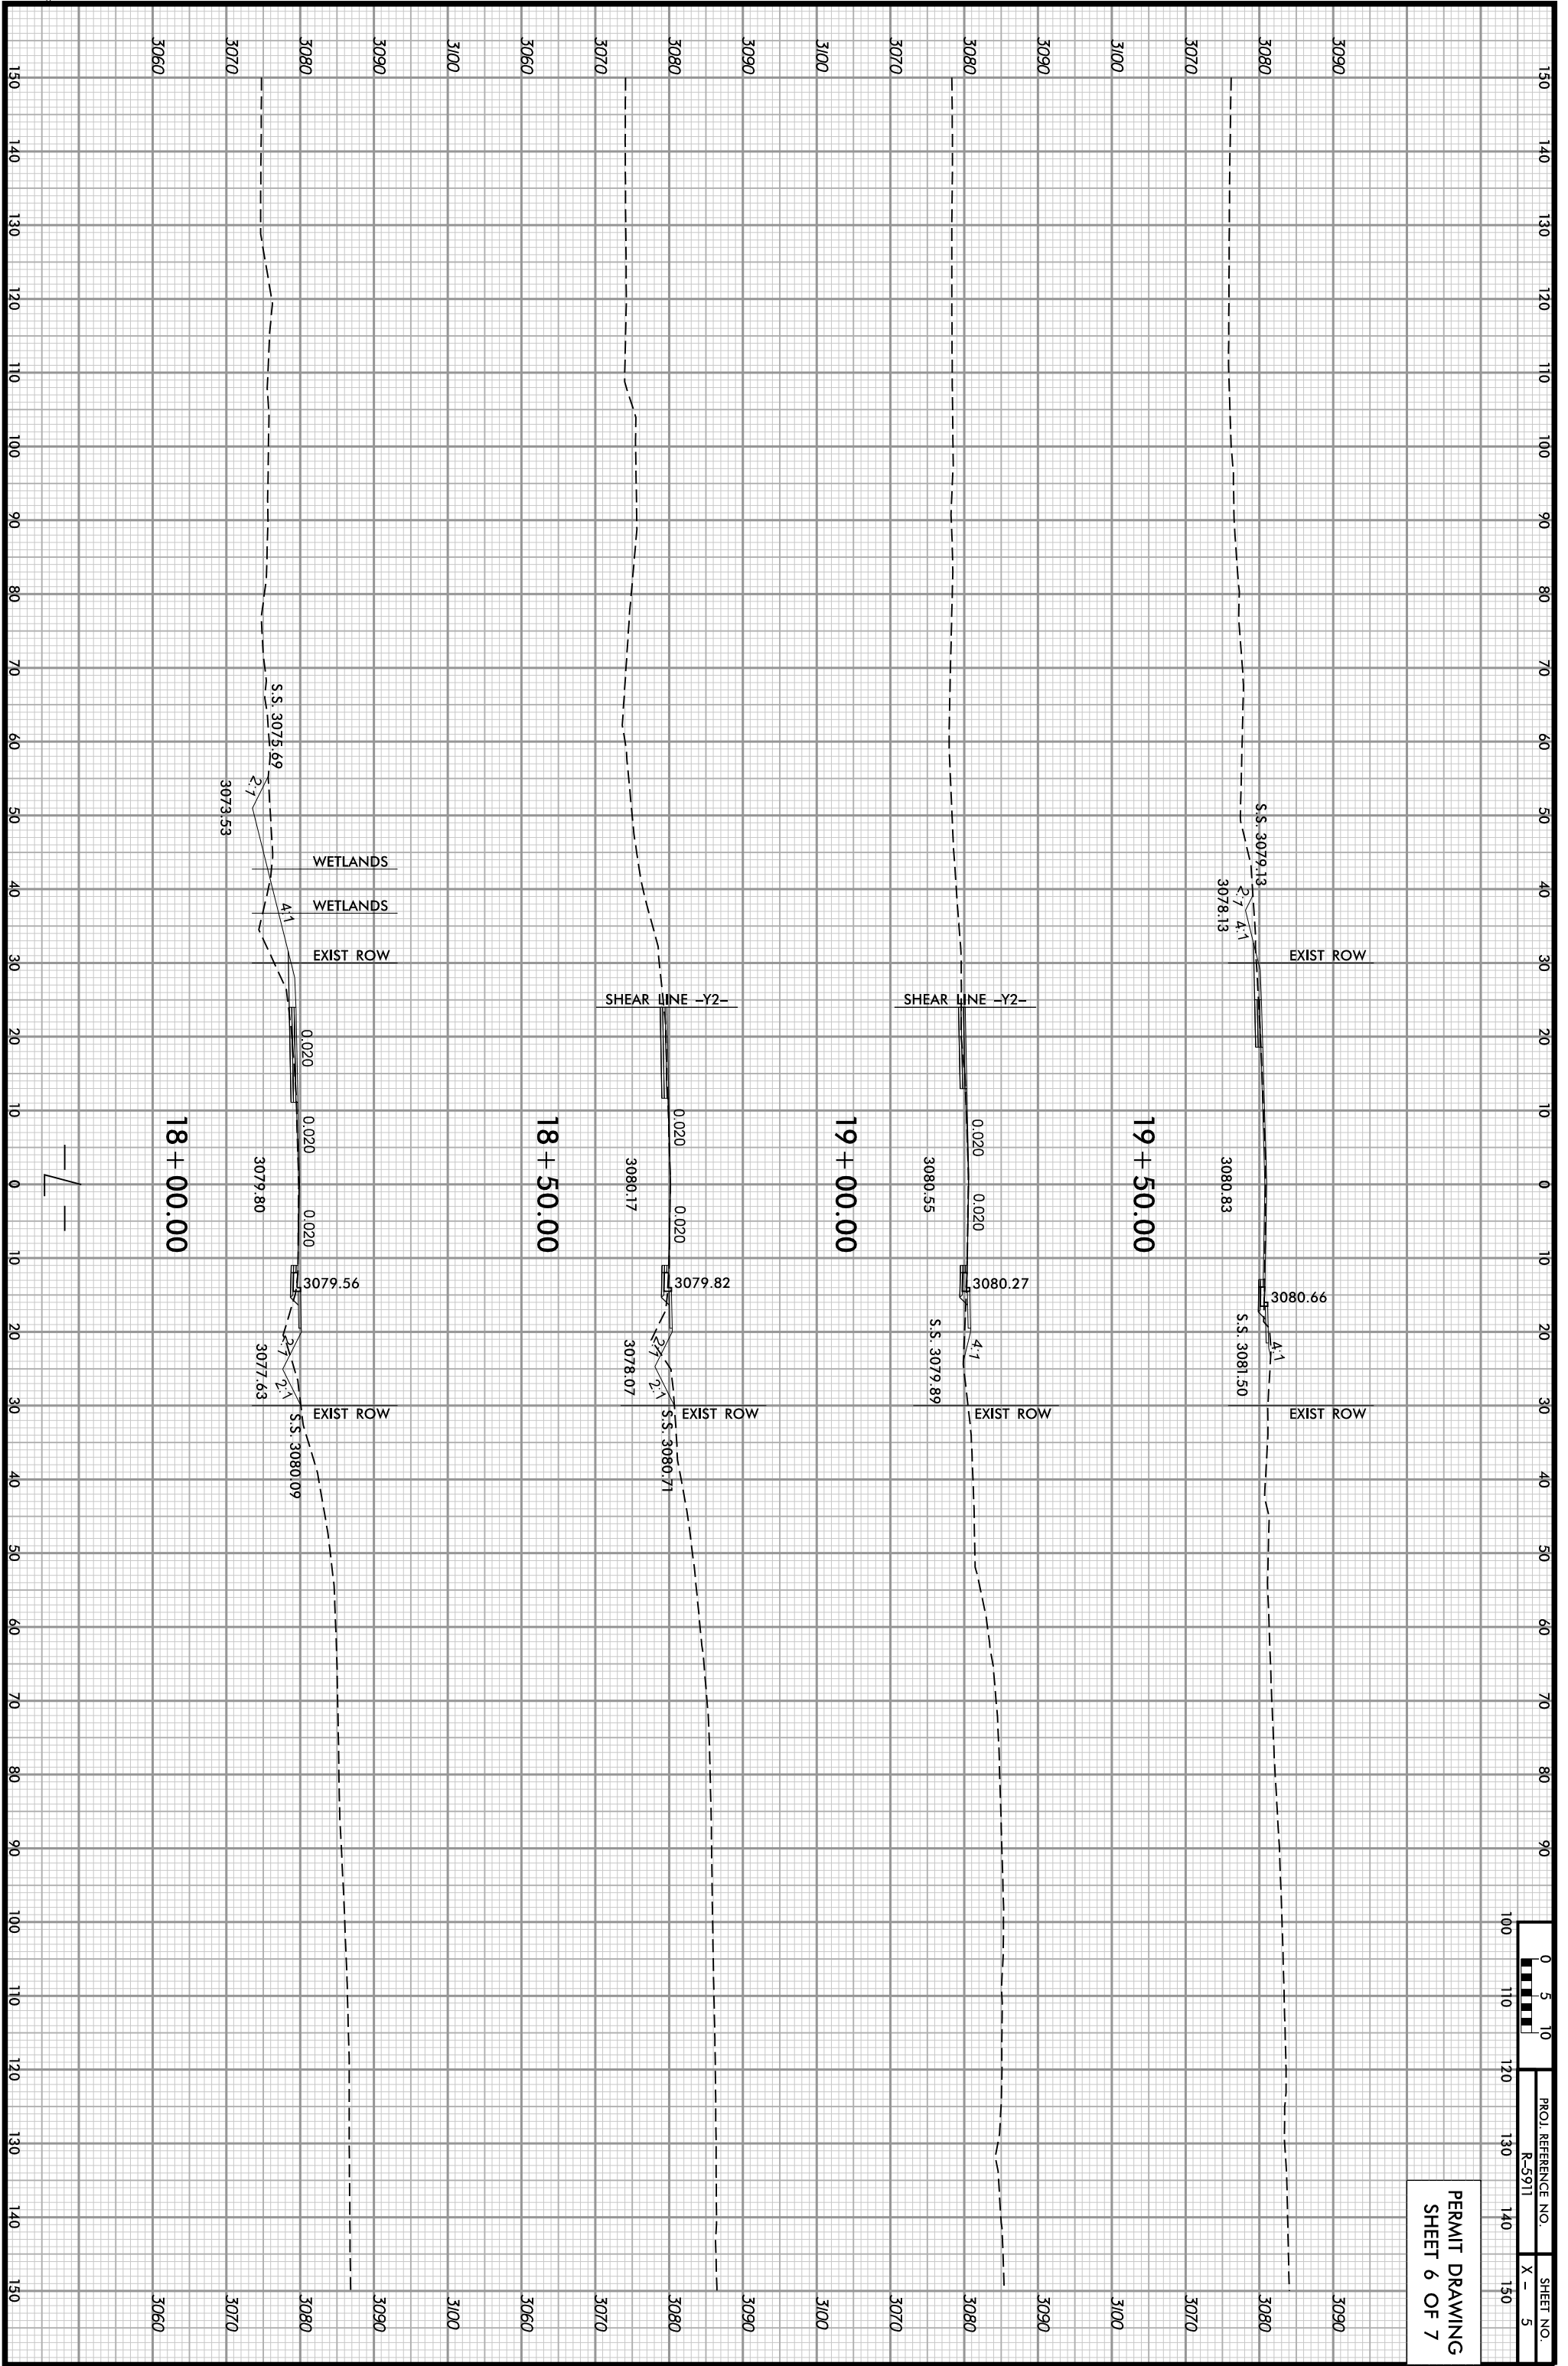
3060 3070 3080 3090 3100 3060 3070 3080 3090 3100 3070 3080 3090 3100 3070 3080 3090

150 140 130 120 110 100 90 80 70 60 50 40 30 20 10 0 10 20 30 40 50 60 70 80 90 100 110 120 130 140 150

-L-

18+00.00

S.S. 3075.69
2:1
3073.53
WETLANDS
4:1
WETLANDS
EXIST ROW
0.020
0.020
3079.80
0.020
3079.56
2:1
3077.63
2:1
EXIST ROW
S.S. 3080.09

18+50.00

SHEAR LINE -Y2-
0.020
3080.17
0.020
3079.82
2:1
3078.07
2:1
EXIST ROW
S.S. 3080.71

19+00.00

SHEAR LINE -Y2-
0.020
3080.55
0.020
3080.27
S.S. 3079.89
4:1
EXIST ROW

19+50.00

S.S. 3079.13
2:1
3078.13
4:1
EXIST ROW
3080.83
3080.66
S.S. 3081.50
4:1
EXIST ROW

0 5 10

PROJ. REFERENCE NO. R-5911
SHEET NO. X - 5

PERMIT DRAWING
SHEET 6 OF 7